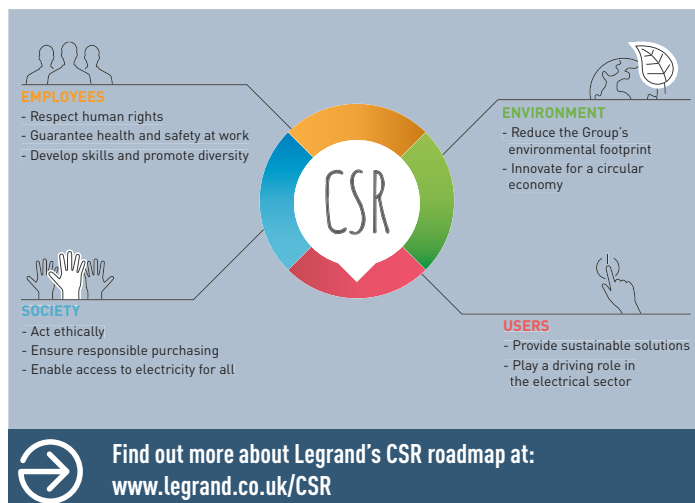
EMPLOYEES
- Respect human rights
- Guarantee health and safety at work
- Develop skills and promote diversity

ENVIRONMENT
- Reduce the Group's environmental footprint
- Innovate for a circular economy

CSR

SOCIETY
- Act ethically
- Ensure responsible purchasing
- Enable access to electricity for all

USERS
- Provide sustainable solutions
- Play a driving role in the electrical sector

Find out more about Legrand's CSR roadmap at:
www.legrand.co.uk/CSR